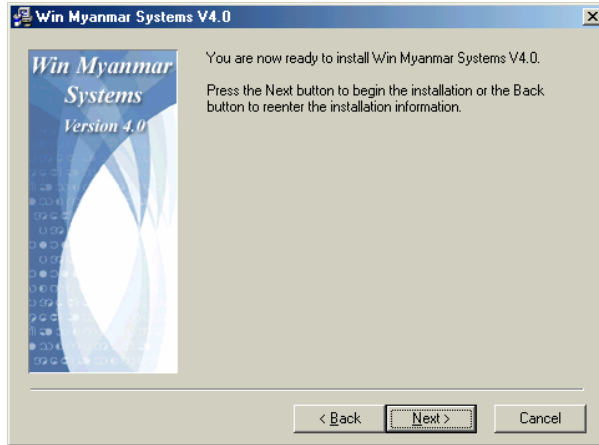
Win Myanmar Systems V4.0

Win Myanmar Systems
Version 4.0

You are now ready to install Win Myanmar Systems V4.0.

Press the Next button to begin the installation or the Back button to reenter the installation information.

< Back
Next >
Cancel